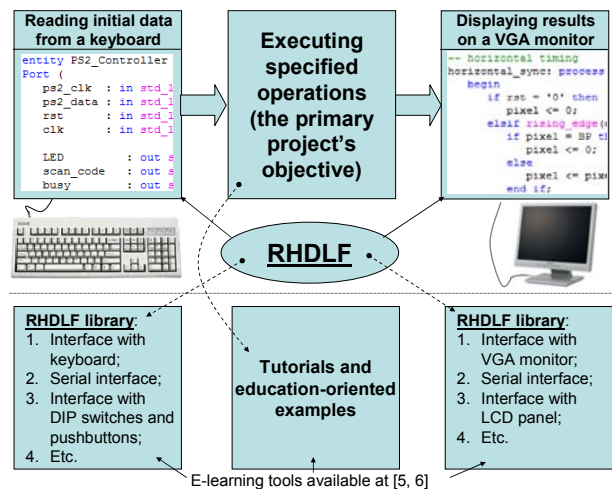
Reading initial data from a keyboard

entity PS2_Controller
Port (
ps2_clk : in std_l
ps2_data : in std_l
rst : in std_l
clk : in std_l

LED : out s
scan_code : out s
busy : out s

Executing specified operations (the primary project's objective)

Displaying results on a VGA monitor

-- horizontal timing
horizontal_sync: process
begin
if rst = '0' then
pixel <= 0;
elsif rising_edge(c
if pixel = BP t
pixel <= 0;
else
pixel <= pix
end if;

RHDLF

RHDLF library:
1. Interface with keyboard;
2. Serial interface;
3. Interface with DIP switches and pushbuttons;
4. Etc.

Tutorials and education-oriented examples

RHDLF library:
1. Interface with VGA monitor;
2. Serial interface;
3. Interface with LCD panel;
4. Etc.

E-learning tools available at [5, 6]